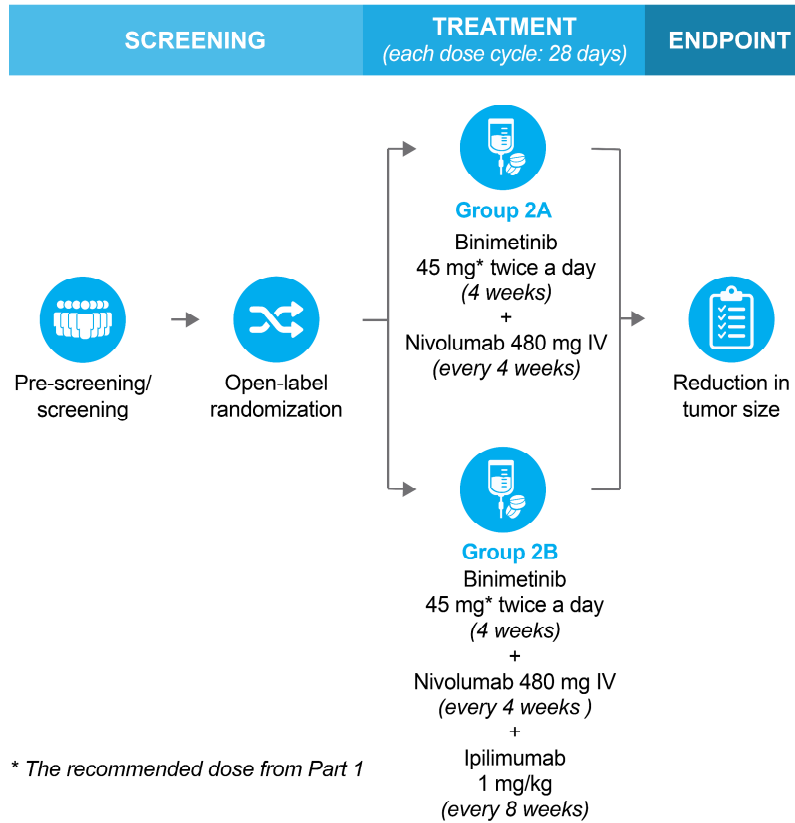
SCREENING

TREATMENT
(each dose cycle: 28 days)

ENDPOINT

Pre-screening/ screening

Open-label randomization

Group 2A
Binimetinib
45 mg* twice a day
(4 weeks)
+
Nivolumab 480 mg IV
(every 4 weeks)

Group 2B
Binimetinib
45 mg* twice a day
(4 weeks)
+
Nivolumab 480 mg IV
(every 4 weeks )
+
Ipilimumab
1 mg/kg
(every 8 weeks)

Reduction in tumor size

* The recommended dose from Part 1